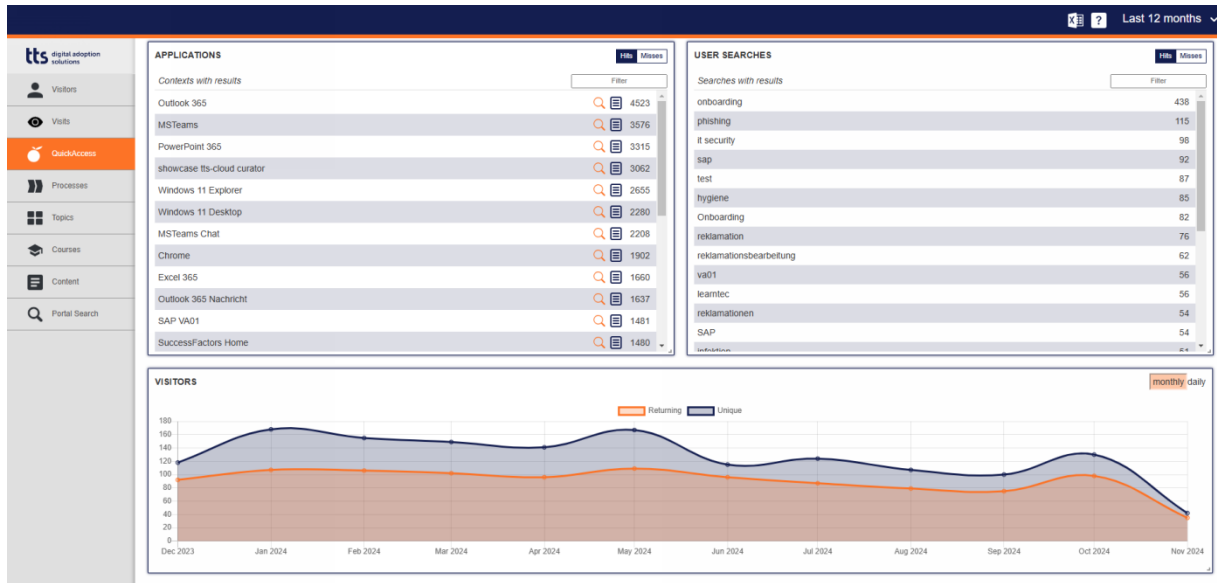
Last 12 months

tts digital adoption solutions

Visitors
Visits
QuickAccess
Processes
Topics
Courses
Content
Portal Search

APPLICATIONS
Hits Misses
Contexts with results
Filter

| | |
|---|---|
| Outlook 365 | 4523 |
| MSTeams | 3576 |
| PowerPoint 365 | 3315 |
| showcase tts-cloud curator | 3062 |
| Windows 11 Explorer | 2655 |
| Windows 11 Desktop | 2280 |
| MSTeams Chat | 2208 |
| Chrome | 1902 |
| Excel 365 | 1660 |
| Outlook 365 Nachricht | 1637 |
| SAP VA01 | 1481 |
| SuccessFactors Home | 1480 |

USER SEARCHES
Hits Misses
Searches with results
Filter

| | |
|---|---|
| onboarding | 438 |
| phishing | 115 |
| it security | 98 |
| sap | 92 |
| test | 87 |
| hygiene | 85 |
| Onboarding | 82 |
| reklamation | 76 |
| reklamationsbearbeitung | 62 |
| va01 | 56 |
| learntec | 56 |
| reklamationen | 54 |
| SAP | 54 |
| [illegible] | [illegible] |

VISITORS
monthly daily
Returning Unique
180
160
140
120
100
80
60
40
20
0
Dec 2023 Jan 2024 Feb 2024 Mar 2024 Apr 2024 May 2024 Jun 2024 Jul 2024 Aug 2024 Sep 2024 Oct 2024 Nov 2024